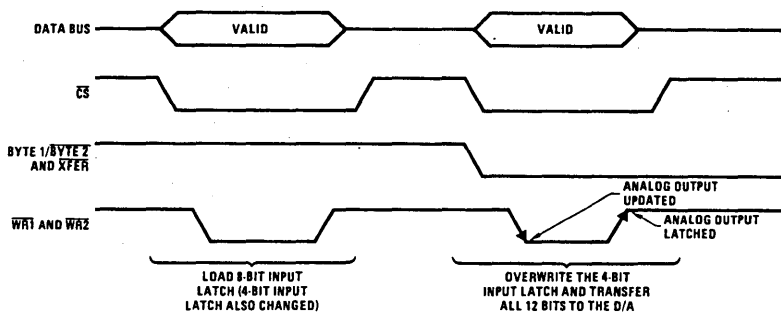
DATA BUS
VALID
VALID
$\overline{CS}$
BYTE 1/$\overline{BYTE\ 2}$ AND $\overline{XFER}$
ANALOG OUTPUT UPDATED
$\overline{WR1}$ AND $\overline{WR2}$
ANALOG OUTPUT LATCHED
LOAD 8-BIT INPUT LATCH (4-BIT INPUT LATCH ALSO CHANGED)
OVERWRITE THE 4-BIT INPUT LATCH AND TRANSFER ALL 12 BITS TO THE D/A